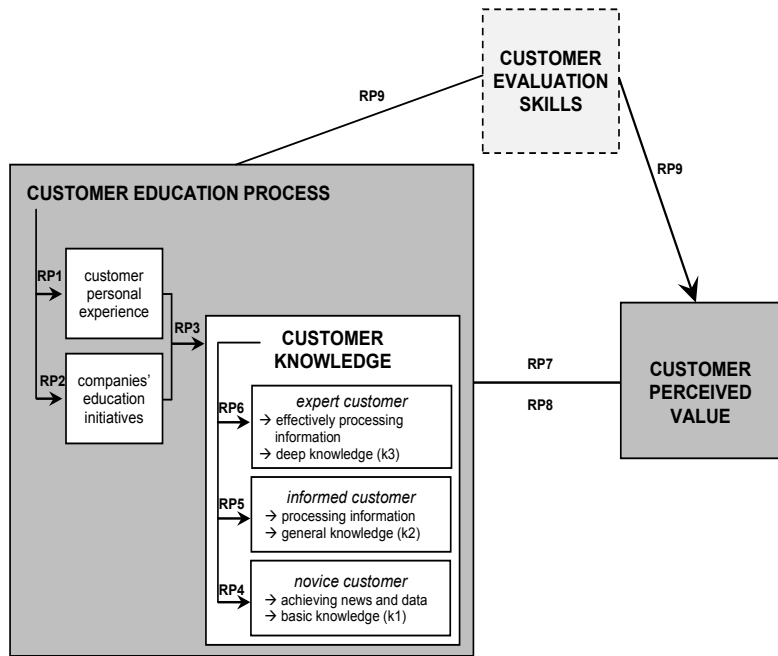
CUSTOMER EVALUATION SKILLS

RP9

RP9

CUSTOMER EDUCATION PROCESS

RP1

customer personal experience

RP2

companies' education initiatives

RP3

CUSTOMER KNOWLEDGE

RP6

*expert customer*
→ effectively processing information
→ deep knowledge (k3)

RP5

*informed customer*
→ processing information
→ general knowledge (k2)

RP4

*novice customer*
→ achieving news and data
→ basic knowledge (k1)

RP7

RP8

CUSTOMER PERCEIVED VALUE